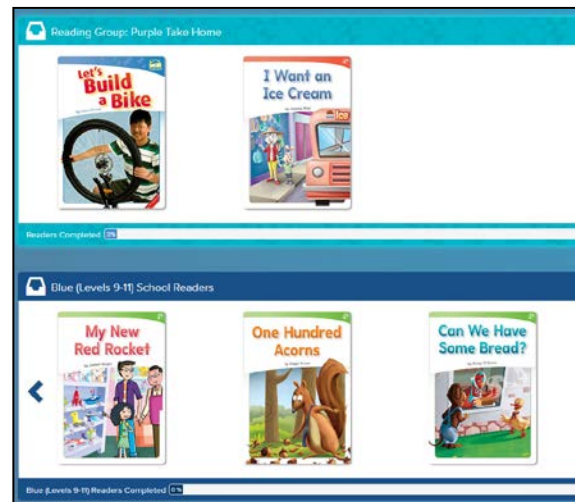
Reading Group: Purple Take Home

Let's Build a Bike

I Want an Ice Cream

Readers Completed 0%

Blue (Levels 9-11) School Readers

My New Red Rocket

One Hundred Acorns

Can We Have Some Bread?

Blue (Levels 9-11) Readers Completed 0%